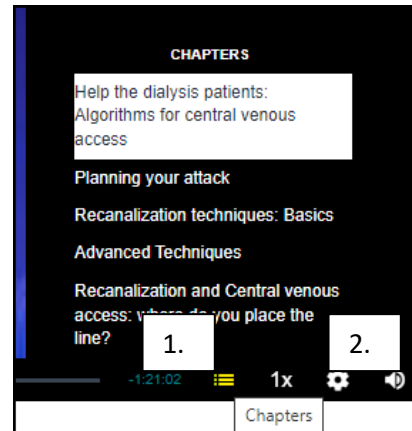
CHAPTERS

Help the dialysis patients: Algorithms for central venous access

Planning your attack

Recanalization techniques: Basics

Advanced Techniques

Recanalization and Central venous access: where do you place the line?

1.

2.

-1:21:02

1x

Chapters